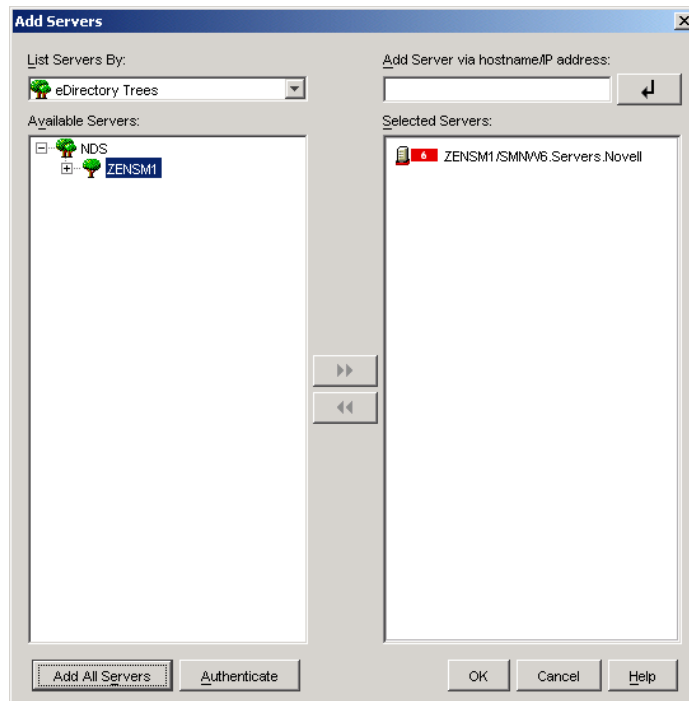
Add Servers

List Servers By:

eDirectory Trees

Available Servers:

NDS

ZENSM1

Add Server via hostname/IP address:

Selected Servers:

6 ZENSM1/SMNW6.Servers.Novell

Add All Servers

Authenticate

OK

Cancel

Help